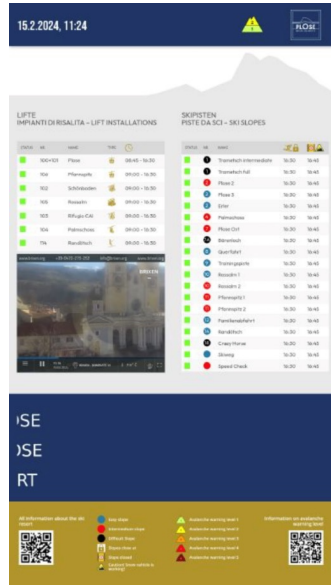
15.2.2024, 11:24

PLOSE

LIFTE
IMPIANTI DI RISALITA – LIFT INSTALLATIONS

| STATUS | NR | NAME | TYPE | |
|---|---|---|---|---|
| | 100+101 | Plose | | 08:45 - 16:30 |
| | 104 | Pfannspitz | | 09:00 - 16:30 |
| | 102 | Schönboden | | 09:00 - 16:30 |
| | 105 | Rossalm | | 09:00 - 16:30 |
| | 103 | Rifugio Città | | 09:00 - 16:30 |
| | 106 | Palmschoss | | 09:00 - 16:30 |
| | 114 | Randbüchl | | 09:00 - 16:30 |

www.brixen.org
BRIXEN

SKIPISTEN
PISTE DA SCI – SKI SLOPES

| STATUS | NR | NAME | | |
|---|---|---|---|---|
| | 1 | Trametsch intermediate | 16:30 | 16:45 |
| | 1 | Trametsch Fall | 16:30 | 16:45 |
| | 2 | Plose 2 | 16:30 | 16:45 |
| | 3 | Plose 3 | 16:30 | 16:45 |
| | 4 | Erler | 16:30 | 16:45 |
| | 5 | Palmschoss | 16:30 | 16:45 |
| | 5 | Plose Ost | 16:30 | 16:45 |
| | 6 | Bärenloch | 16:30 | 16:45 |
| | 7 | Querfahrt | 16:30 | 16:45 |
| | 8 | Trametschpiste | 16:30 | 16:45 |
| | 9 | Rossalm 1 | 16:30 | 16:45 |
| | 10 | Rossalm 2 | 16:30 | 16:45 |
| | 11 | Pfannspitz 1 | 16:30 | 16:45 |
| | 12 | Pfannspitz 2 | 16:30 | 16:45 |
| | 13 | Familienabfahrt | 16:30 | 16:45 |
| | 14 | Randbüchl | 16:30 | 16:45 |
| | 15 | Crazy Horse | 16:30 | 16:45 |
| | 16 | Skiweg | 16:30 | 16:45 |
| | 17 | Speed Check | 16:30 | 16:45 |

OSE
OSE
RT

All information about the ski resort

Easy slope
Intermediate slope
Difficult slope
Slope closed
Slope closed
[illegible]

Avalanche warning level 1
Avalanche warning level 2
Avalanche warning level 3
Avalanche warning level 4
Avalanche warning level 5

Information on avalanche warning level